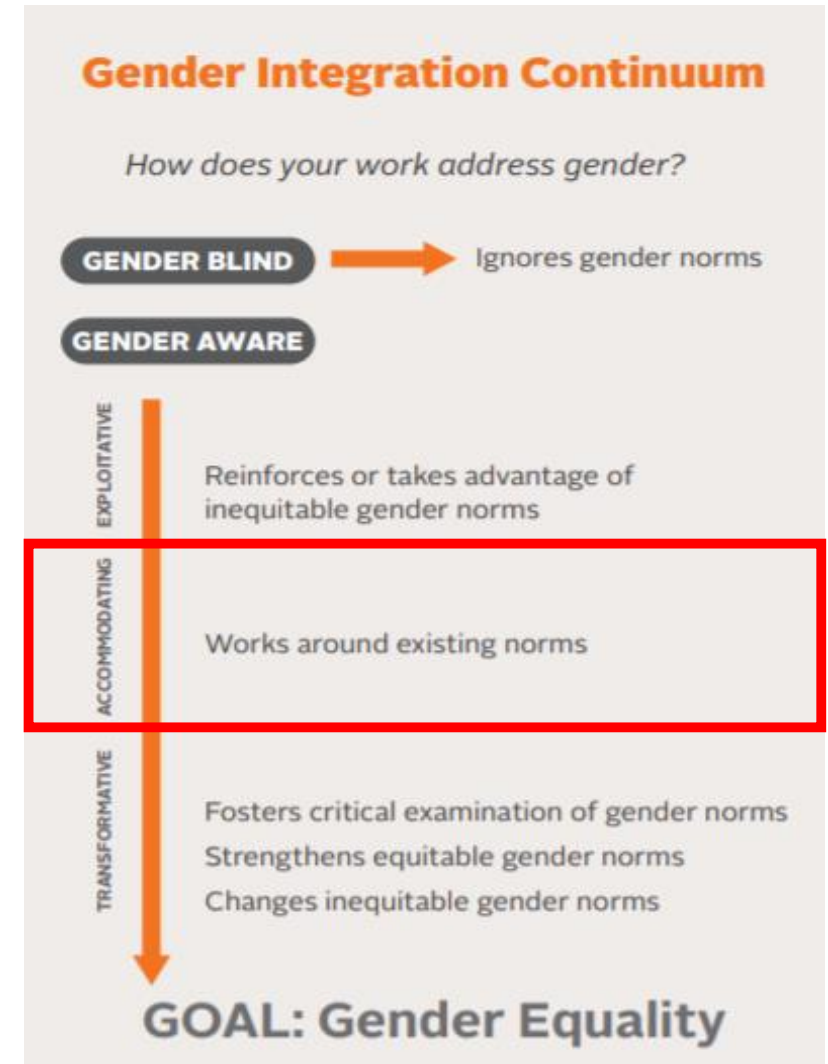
Gender Integration Continuum

How does your work address gender?

GENDER BLIND

Ignores gender norms

GENDER AWARE

EXPLOITATIVE

Reinforces or takes advantage of inequitable gender norms

ACCOMMODATING

Works around existing norms

TRANSFORMATIVE

Fosters critical examination of gender norms

Strengthens equitable gender norms

Changes inequitable gender norms

GOAL: Gender Equality